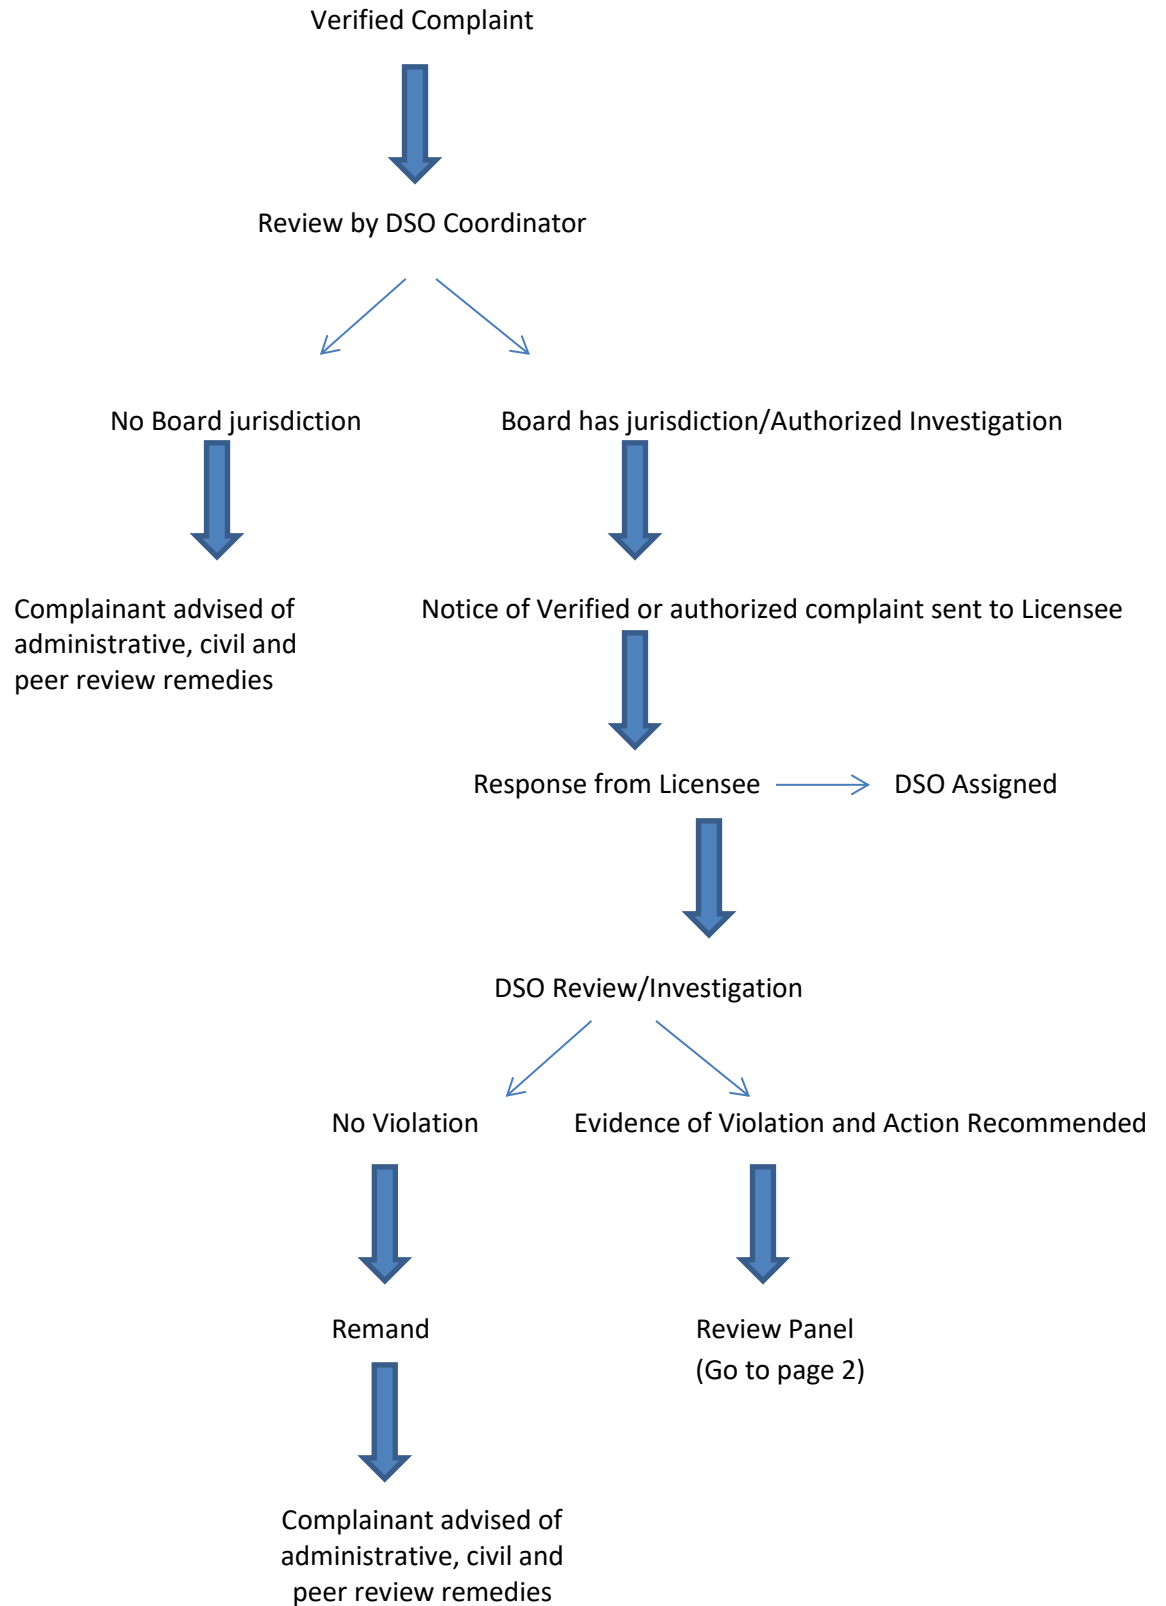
Verified Complaint

Review by DSO Coordinator

No Board jurisdiction

Board has jurisdiction/Authorized Investigation

Complainant advised of administrative, civil and peer review remedies

Notice of Verified or authorized complaint sent to Licensee

Response from Licensee

DSO Assigned

DSO Review/Investigation

No Violation

Evidence of Violation and Action Recommended

Remand

Review Panel
(Go to page 2)

Complainant advised of administrative, civil and peer review remedies